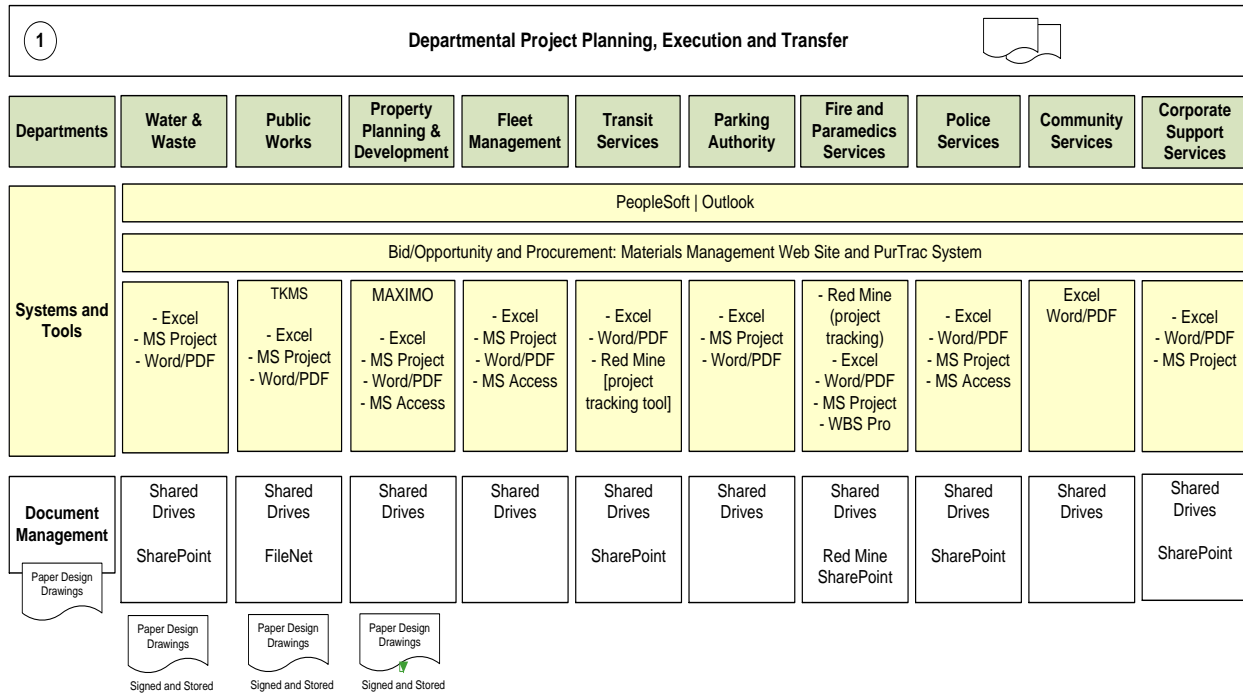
1

Departmental Project Planning, Execution and Transfer

| Departments | Water & Waste | Public Works | Property Planning & Development | Fleet Management | Transit Services | Parking Authority | Fire and Paramedics Services | Police Services | Community Services | Corporate Support Services |
|---|---|---|---|---|---|---|---|---|---|---|
| Systems and Tools | PeopleSoft \| Outlook | | | | | | | | | |
| | Bid/Opportunity and Procurement: Materials Management Web Site and PurTrac System | | | | | | | | | |
| | - Excel - MS Project - Word/PDF | TKMS - Excel - MS Project - Word/PDF | MAXIMO - Excel - MS Project - Word/PDF - MS Access | - Excel - MS Project - Word/PDF - MS Access | - Excel - Word/PDF - Red Mine [project tracking tool] | - Excel - MS Project - Word/PDF | - Red Mine (project tracking) - Excel - Word/PDF - MS Project - WBS Pro | - Excel - Word/PDF - MS Project - MS Access | Excel Word/PDF | - Excel - Word/PDF - MS Project |
| Document Management | Shared Drives SharePoint | Shared Drives FileNet | Shared Drives | Shared Drives | Shared Drives SharePoint | Shared Drives | Shared Drives Red Mine SharePoint | Shared Drives SharePoint | Shared Drives | Shared Drives SharePoint |

Paper Design Drawings

Paper Design Drawings
Signed and Stored

Paper Design Drawings
Signed and Stored

Paper Design Drawings
Signed and Stored